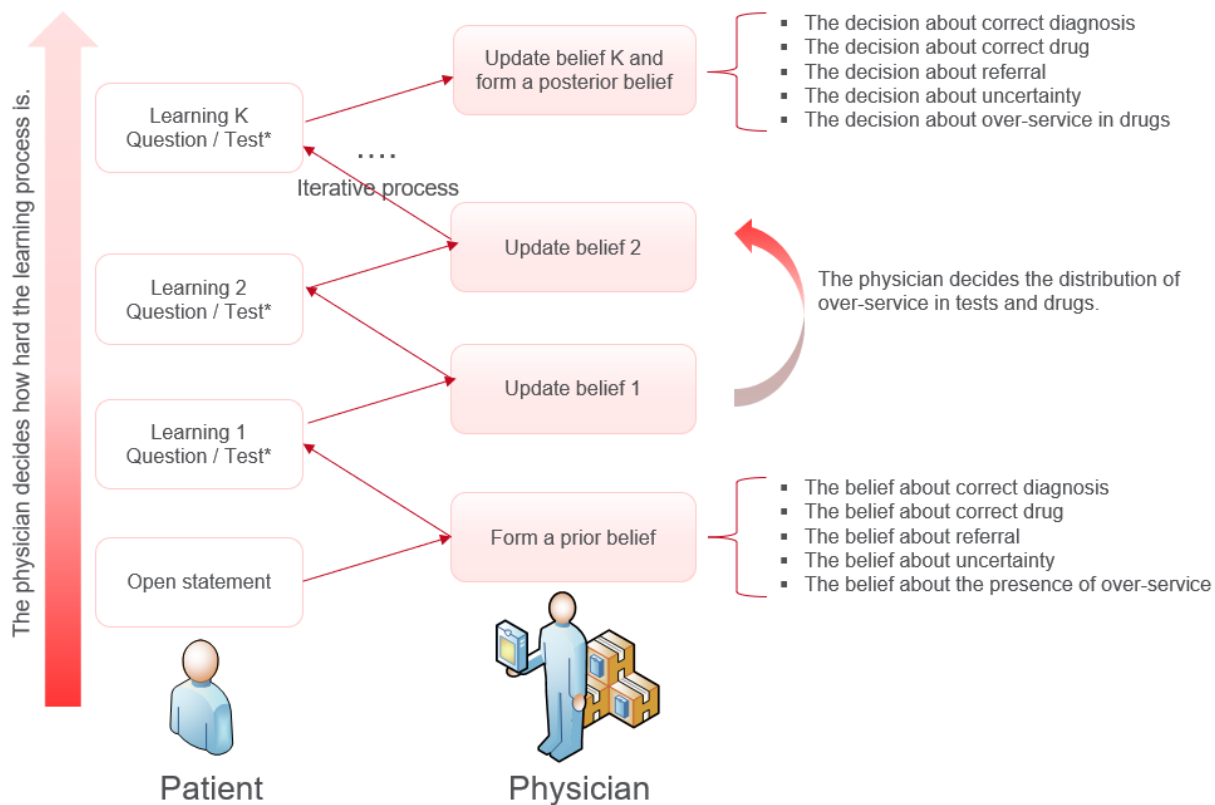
The physician decides how hard the learning process is.

Learning K
Question / Test*

Update belief K and form a posterior belief

- The decision about correct diagnosis
- The decision about correct drug
- The decision about referral
- The decision about uncertainty
- The decision about over-service in drugs

....
Iterative process

Update belief 2

The physician decides the distribution of over-service in tests and drugs.

Learning 2
Question / Test*

Update belief 1

Learning 1
Question / Test*

Form a prior belief

- The belief about correct diagnosis
- The belief about correct drug
- The belief about referral
- The belief about uncertainty
- The belief about the presence of over-service

Open statement

Patient

Physician